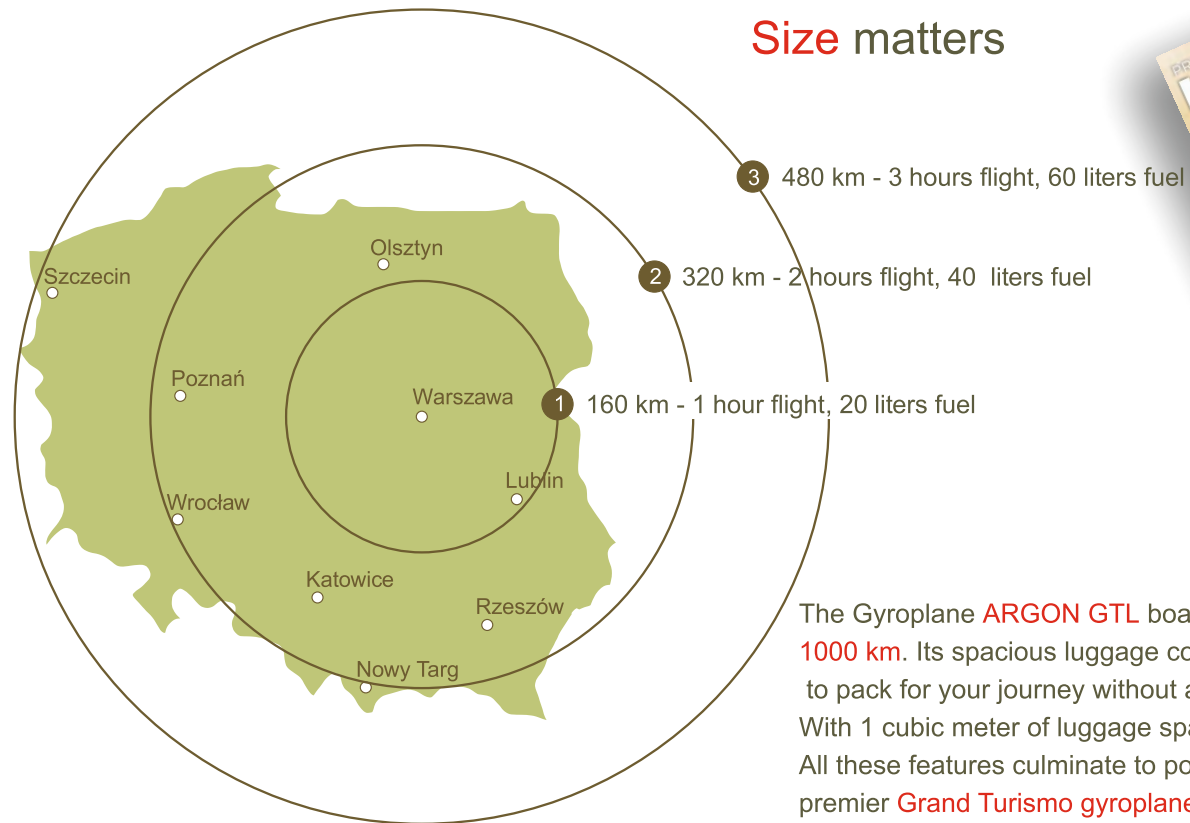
Size matters

3 480 km - 3 hours flight, 60 liters fuel

2 320 km - 2 hours flight, 40 liters fuel

1 160 km - 1 hour flight, 20 liters fuel

Szczecin
Olsztyn
Poznań
Warszawa
Lublin
Wrocław
Katowice
Rzeszów
Nowy Targ

The Gyroplane ARGON GTL boa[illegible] 1000 km. Its spacious luggage co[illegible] to pack for your journey without a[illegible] With 1 cubic meter of luggage spa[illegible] All these features culminate to po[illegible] premier Grand Turismo gyroplane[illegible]